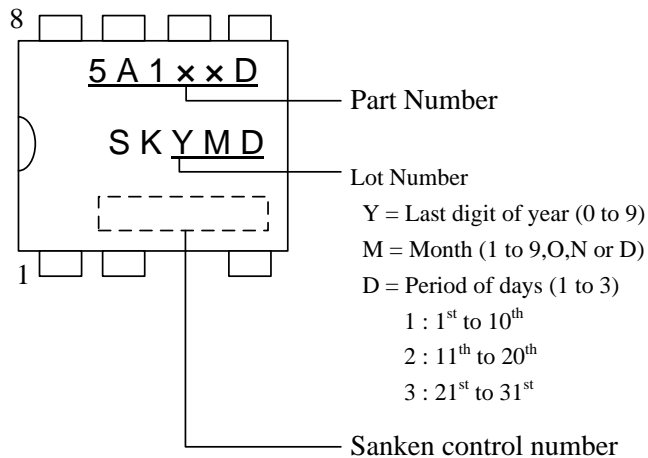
8

5 A 1 × × D

Part Number

S K Y M D

Lot Number

Y = Last digit of year (0 to 9)

M = Month (1 to 9,O,N or D)

D = Period of days (1 to 3)

1 : 1$^{st}$ to 10$^{th}$

2 : 11$^{th}$ to 20$^{th}$

3 : 21$^{st}$ to 31$^{st}$

1

Sanken control number